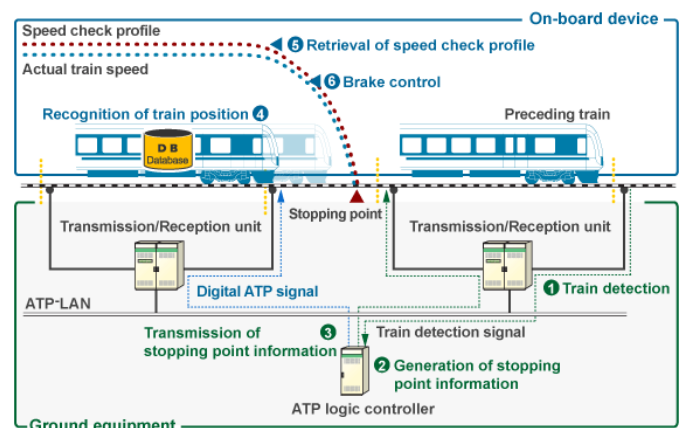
On-board device

Speed check profile

5 Retrieval of speed check profile

Actual train speed

6 Brake control

Recognition of train position 4

Preceding train

D B
Database

Stopping point

Transmission/Reception unit

Transmission/Reception unit

ATP-LAN

Digital ATP signal

1 Train detection

3 Transmission of stopping point information

Train detection signal

2 Generation of stopping point information

ATP logic controller

Ground equipment